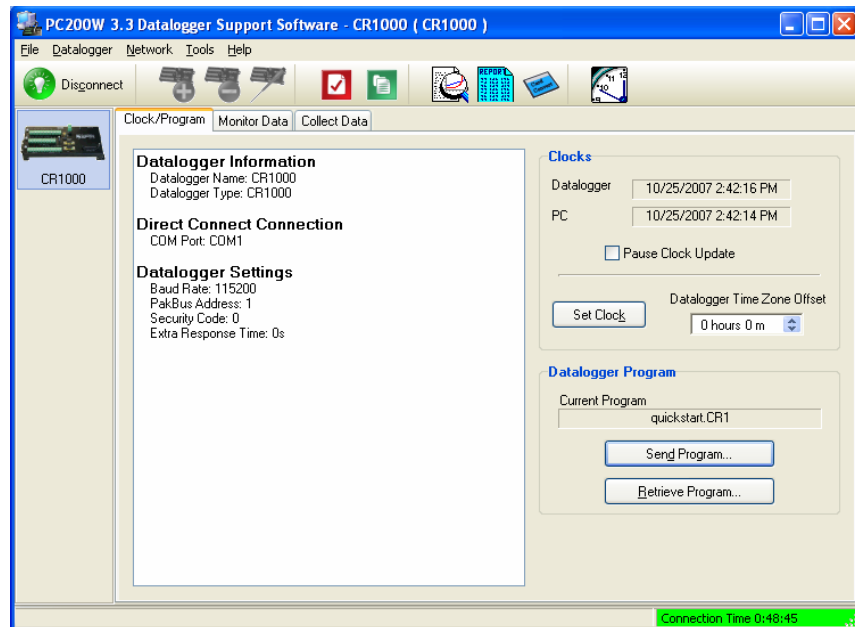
PC200W 3.3 Datalogger Support Software - CR1000 ( CR1000 )

File Datalogger Network Tools Help

Disconnect

CR1000

Clock/Program Monitor Data Collect Data

Datalogger Information
Datalogger Name: CR1000
Datalogger Type: CR1000

Direct Connect Connection
COM Port: COM1

Datalogger Settings
Baud Rate: 115200
PakBus Address: 1
Security Code: 0
Extra Response Time: 0s

Clocks

Datalogger 10/25/2007 2:42:16 PM

PC 10/25/2007 2:42:14 PM

Pause Clock Update

Set Clock

Datalogger Time Zone Offset

0 hours 0 m

Datalogger Program

Current Program

quickstart.CR1

Send Program...

Retrieve Program...

Connection Time 0:48:45